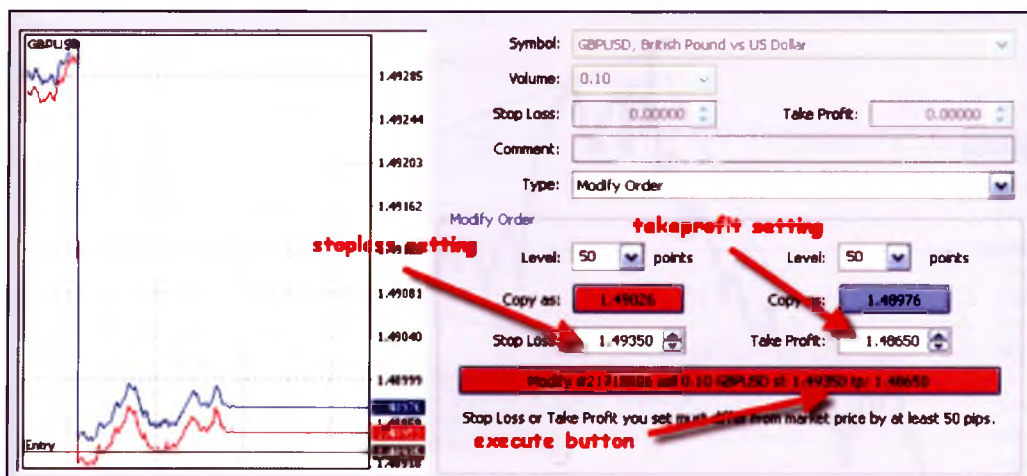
GBPUSD

1.49285
1.49244
1.49203
1.49162
1.49081
1.49040
1.48999

Entry

Symbol: GBPUSD, British Pound vs US Dollar
Volume: 0.10
Stop Loss: 0.00000
Take Profit: 0.00000
Comment:
Type: Modify Order

Modify Order

stoploss setting

takeprofit setting

Level: 50 points
Level: 50 points
Copy as: 1.49026
Copy as: 1.48976
Stop Loss: 1.49350
Take Profit: 1.48650

Modify #21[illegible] sell 0.10 GBPUSD sl: 1.49350 tp: 1.48650

Stop Loss or Take Profit you set must differ from market price by at least 50 pips.

execute button